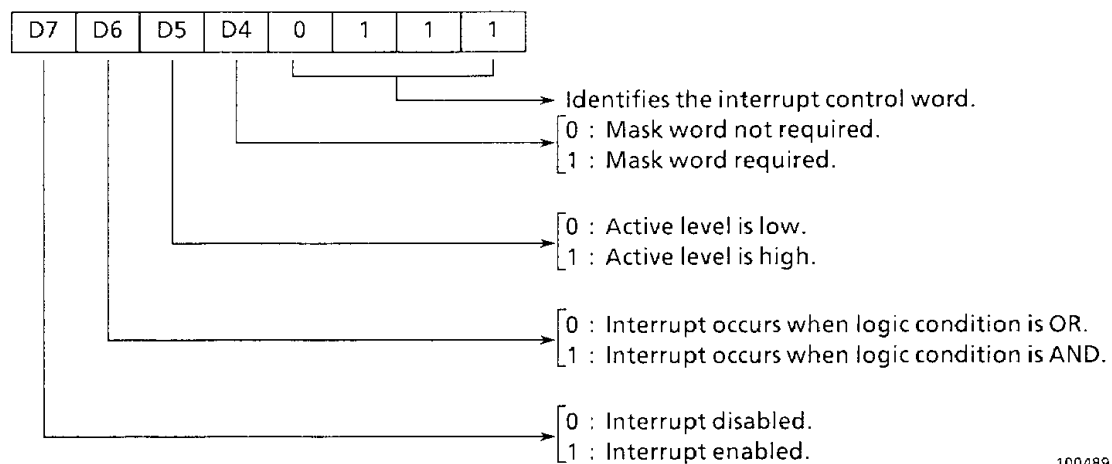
| D7 | D6 | D5 | D4 | 0 | 1 | 1 | 1 |
|---|---|---|---|---|---|---|---|

Identifies the interrupt control word.

0 : Mask word not required.
1 : Mask word required.

0 : Active level is low.
1 : Active level is high.

0 : Interrupt occurs when logic condition is OR.
1 : Interrupt occurs when logic condition is AND.

0 : Interrupt disabled.
1 : Interrupt enabled.

100489